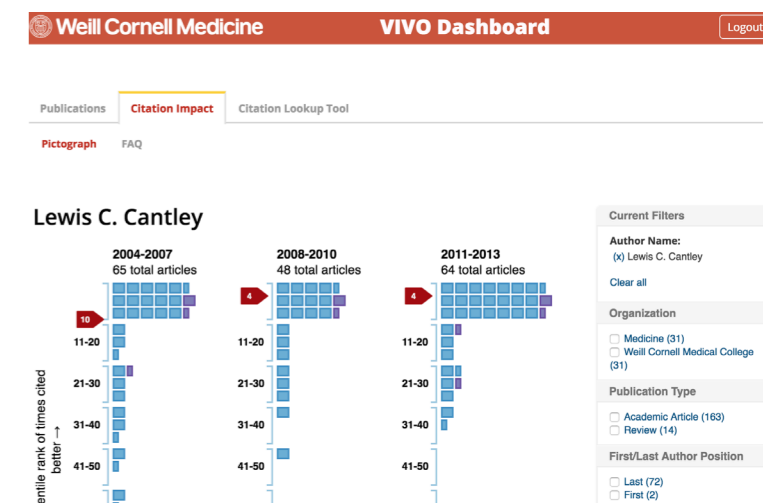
Weill Cornell Medicine

VIVO Dashboard

Logout

Publications

Citation Impact

Citation Lookup Tool

Pictograph

FAQ

Lewis C. Cantley

2004-2007
65 total articles

10

11-20

21-30

31-40

41-50

2008-2010
48 total articles

4

11-20

21-30

31-40

41-50

2011-2013
64 total articles

4

11-20

21-30

31-40

41-50

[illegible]entile rank of times cited
better →

Current Filters

Author Name:
(x) Lewis C. Cantley

Clear all

Organization

Medicine (31)

Weill Cornell Medical College (31)

Publication Type

Academic Article (163)

Review (14)

First/Last Author Position

Last (72)

First (2)